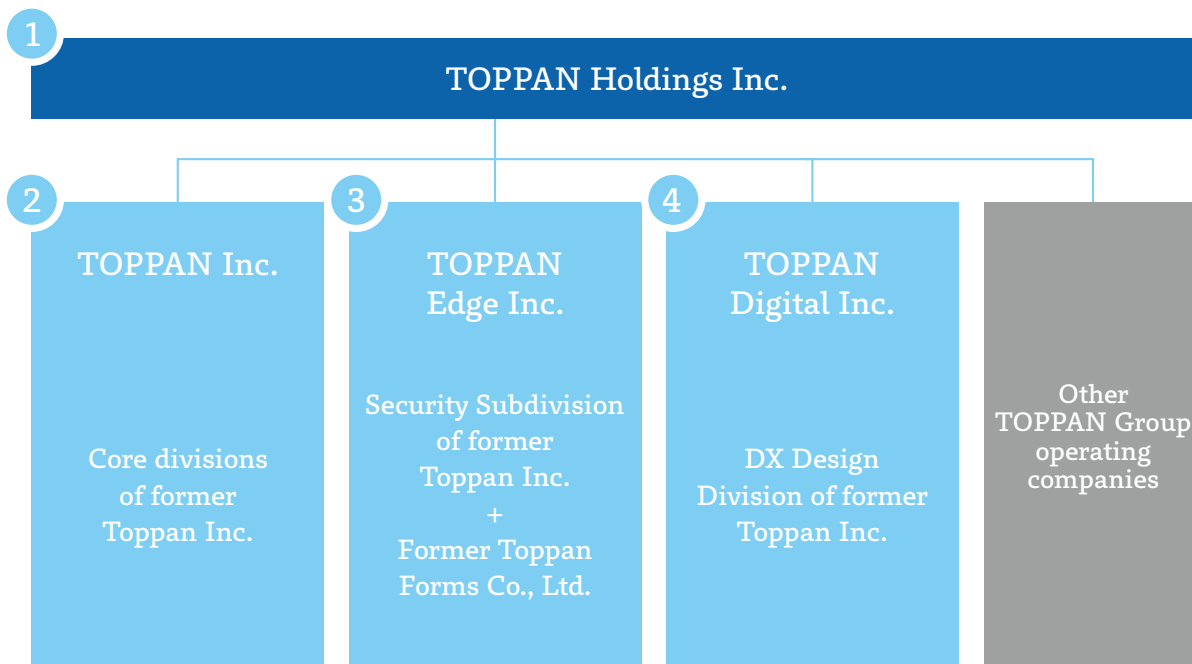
1
TOPPAN Holdings Inc.

2
TOPPAN Inc.

Core divisions of former Toppan Inc.

3
TOPPAN Edge Inc.

Security Subdivision of former Toppan Inc.
+
Former Toppan Forms Co., Ltd.

4
TOPPAN Digital Inc.

DX Design Division of former Toppan Inc.

Other TOPPAN Group operating companies